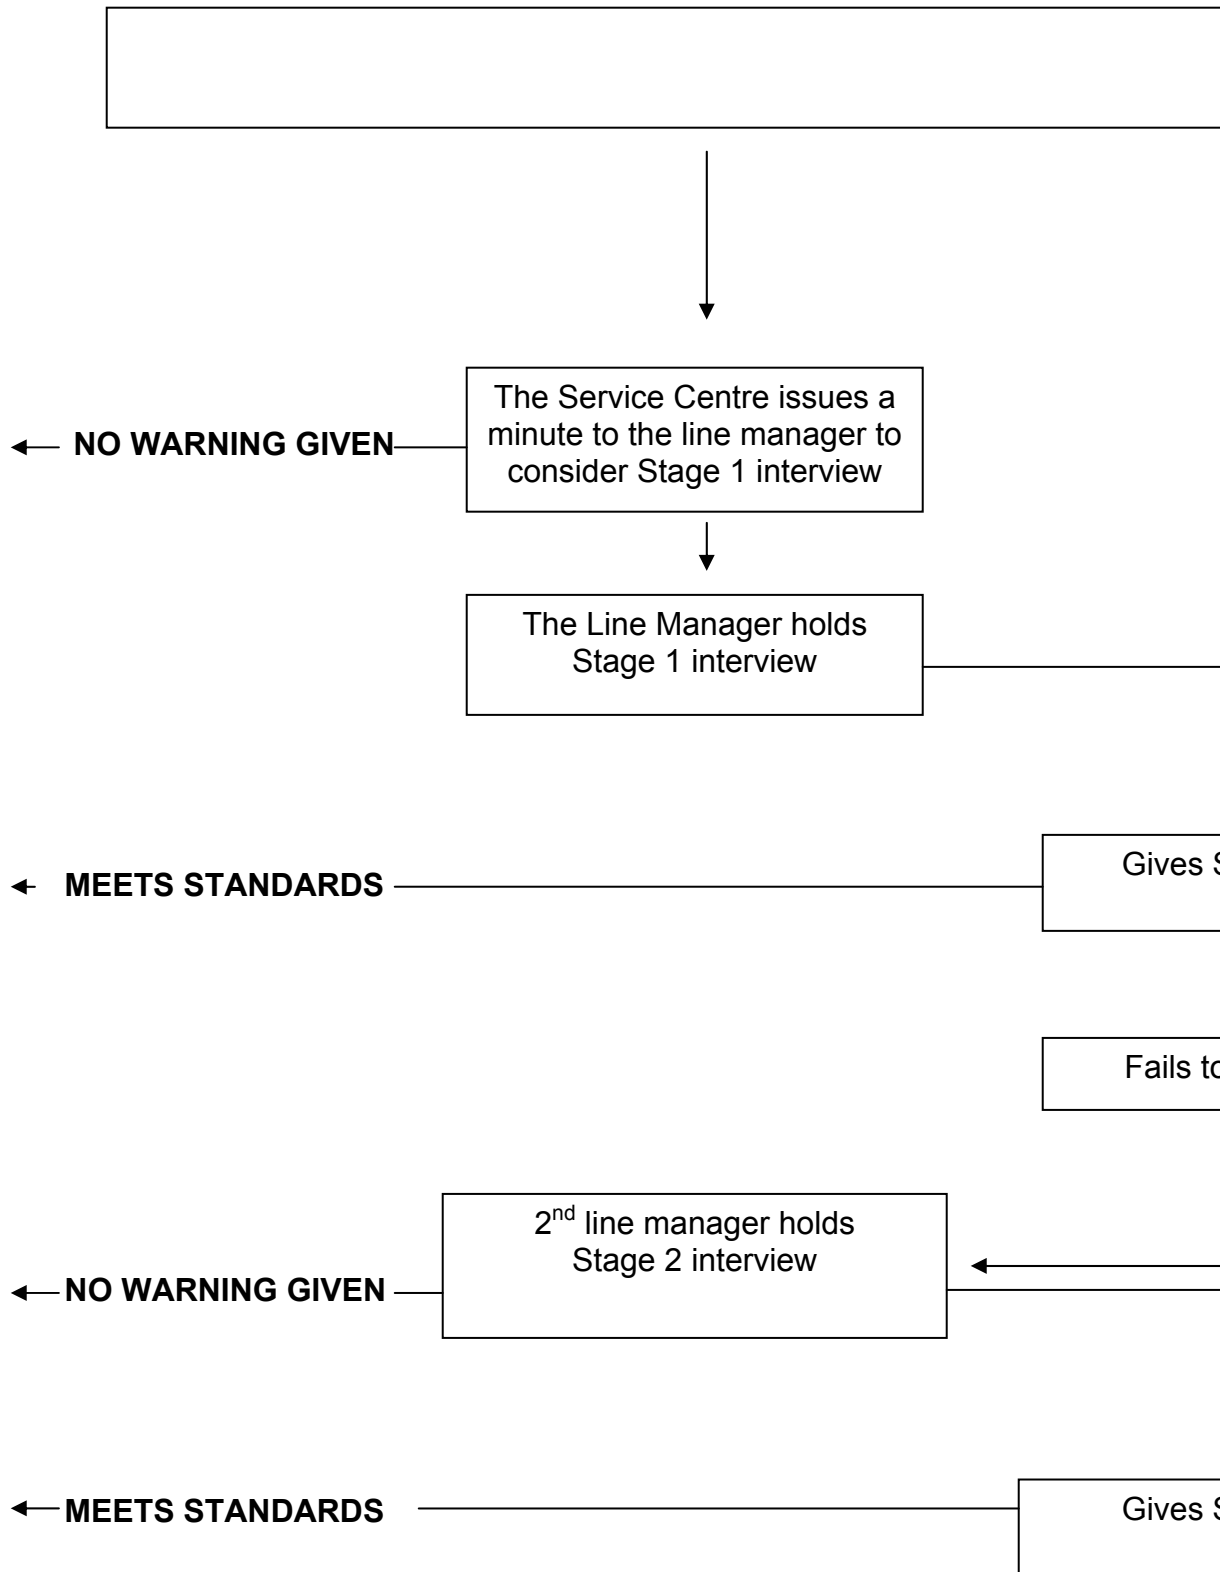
NO WARNING GIVEN

The Service Centre issues a minute to the line manager to consider Stage 1 interview

The Line Manager holds Stage 1 interview

MEETS STANDARDS

Gives S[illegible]

Fails t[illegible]

NO WARNING GIVEN

2$^{nd}$ line manager holds Stage 2 interview

MEETS STANDARDS

Gives S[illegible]